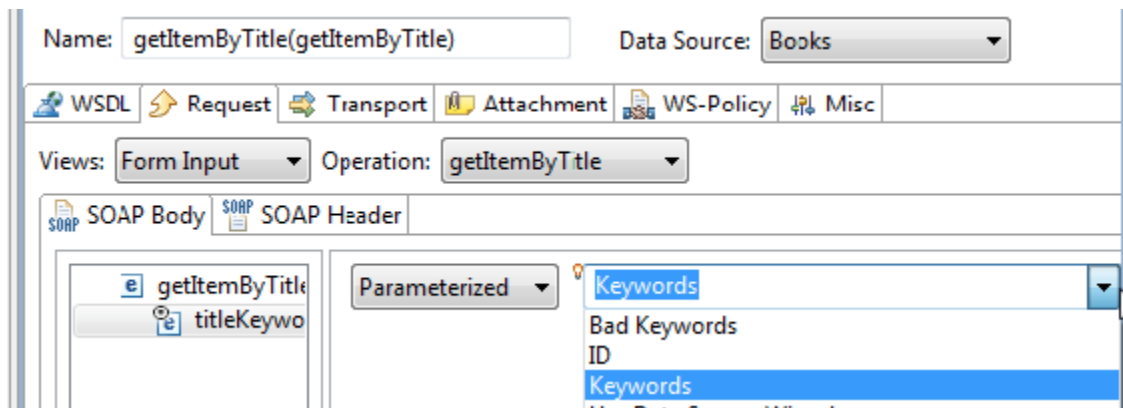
Name: getItemByTitle(getItemByTitle)

Data Source: Books

WSDL Request Transport Attachment WS-Policy Misc

Views: Form Input

Operation: getItemByTitle

SOAP Body SOAP Header

e getItemByTitle

e titleKeywo

Parameterized

Keywords

Bad Keywords
ID
Keywords
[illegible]